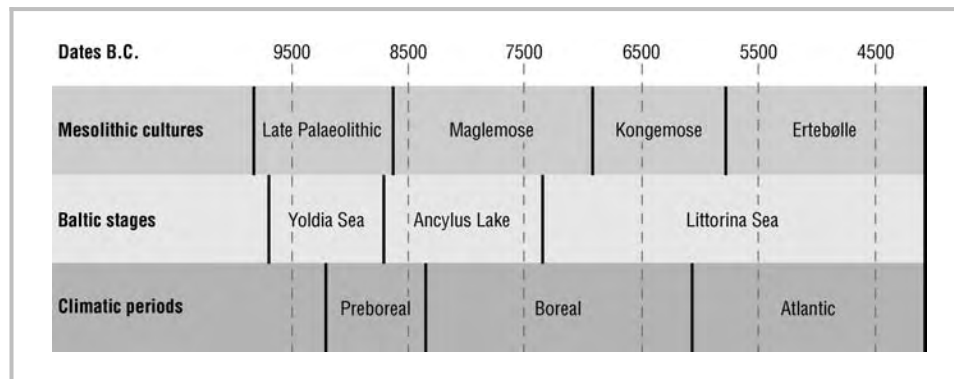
| Dates B.C. | 9500 | 8500 | 7500 | 6500 | 5500 | 4500 |
|---|---|---|---|---|---|---|
| Mesolithic cultures | Late Palaeolithic | Maglemose | Kongemose | Ertebølle | | |
| Baltic stages | Yoldia Sea | Ancylus Lake | Littorina Sea | | | |
| Climatic periods | Preboreal | Boreal | Atlantic | | | |